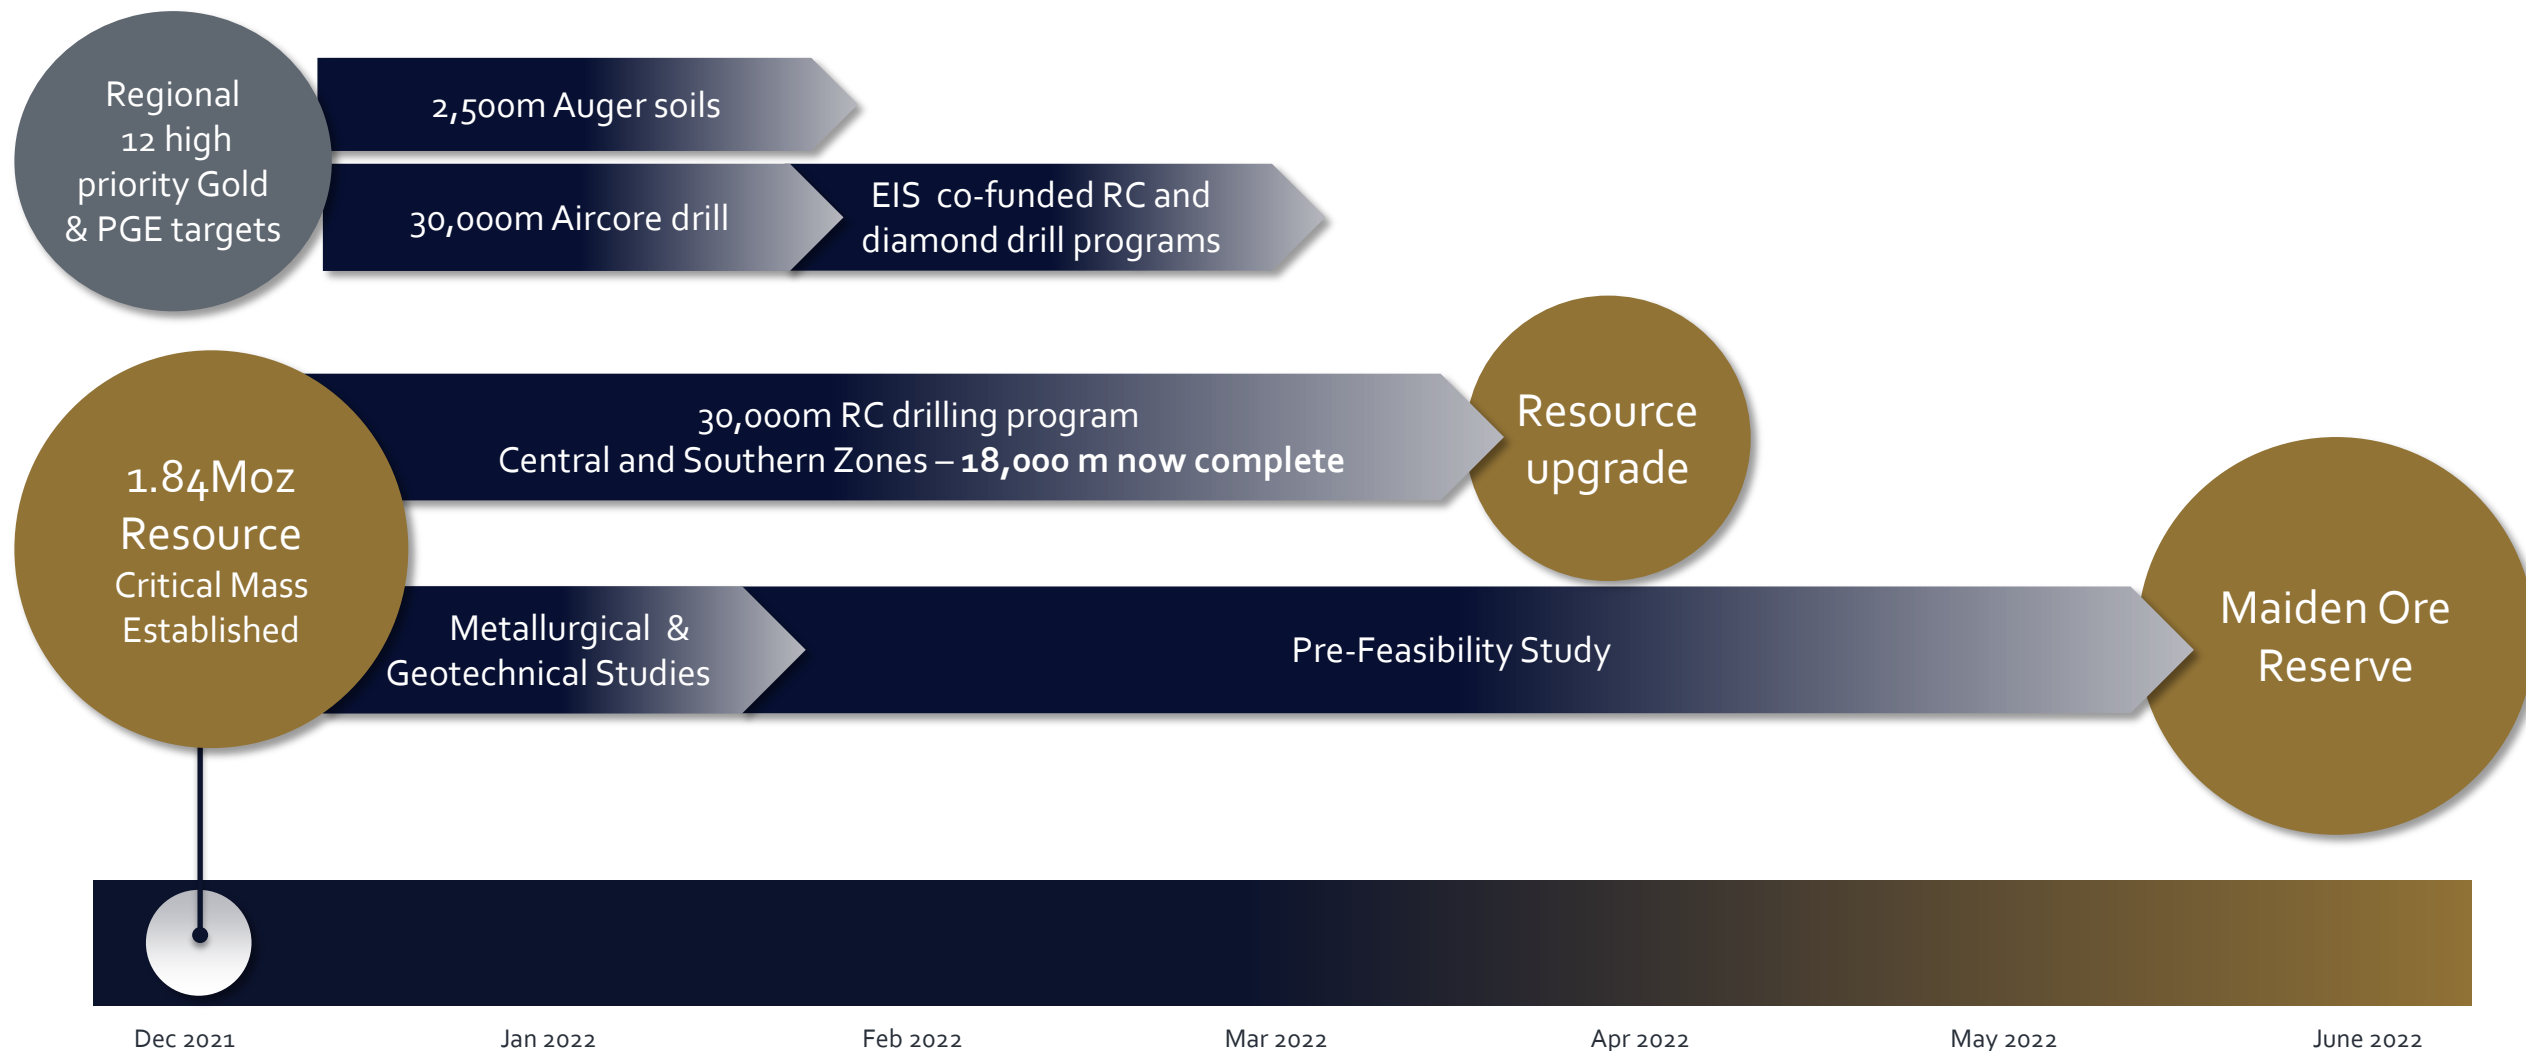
Regional 12 high priority Gold & PGE targets

2,500m Auger soils

30,000m Aircore drill

EIS co-funded RC and diamond drill programs

1.84Moz Resource Critical Mass Established

30,000m RC drilling program
Central and Southern Zones – **18,000 m now complete**

Resource upgrade

Metallurgical & Geotechnical Studies

Pre-Feasibility Study

Maiden Ore Reserve

Dec 2021

Jan 2022

Feb 2022

Mar 2022

Apr 2022

May 2022

June 2022